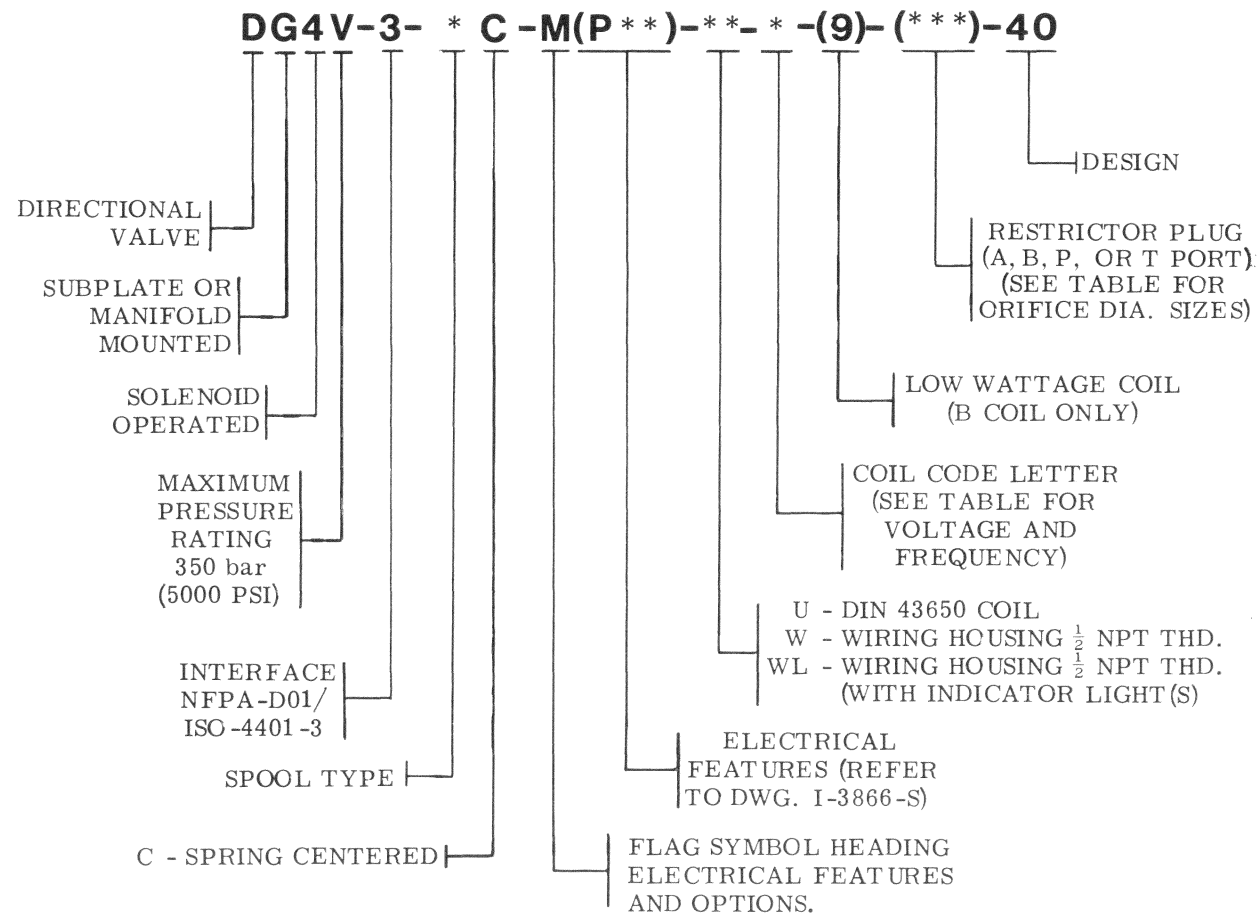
DG4V-3- * C -M(P**)-**- * -(9)- (***)-40

DESIGN

RESTRICTOR PLUG (A, B, P, OR T PORT) (SEE TABLE FOR ORIFICE DIA. SIZES)

LOW WATTAGE COIL (B COIL ONLY)

COIL CODE LETTER (SEE TABLE FOR VOLTAGE AND FREQUENCY)

U - DIN 43650 COIL
W - WIRING HOUSING $\frac{1}{2}$ NPT THD.
WL - WIRING HOUSING $\frac{1}{2}$ NPT THD. (WITH INDICATOR LIGHT(S)

ELECTRICAL FEATURES (REFER TO DWG. I-3866-S)

FLAG SYMBOL HEADING ELECTRICAL FEATURES AND OPTIONS.

DIRECTIONAL VALVE

SUBPLATE OR MANIFOLD MOUNTED

SOLENOID OPERATED

MAXIMUM PRESSURE RATING 350 bar (5000 PSI)

INTERFACE NFPA-D01/ ISO-4401-3

SPOOL TYPE

C - SPRING CENTERED